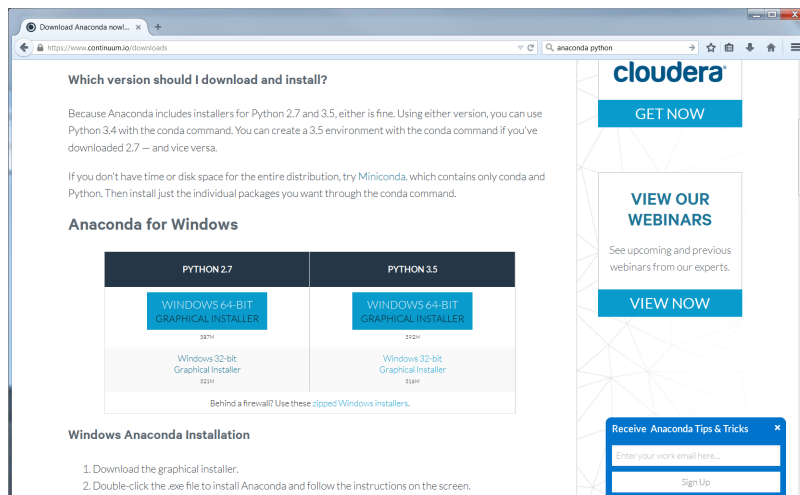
Download Anaconda now! ×

https://www.continuum.io/downloads

anaconda python

Which version should I download and install?

Because Anaconda includes installers for Python 2.7 and 3.5, either is fine. Using either version, you can use Python 3.4 with the conda command. You can create a 3.5 environment with the conda command if you've downloaded 2.7 — and vice versa.

If you don't have time or disk space for the entire distribution, try Miniconda, which contains only conda and Python. Then install just the individual packages you want through the conda command.

Anaconda for Windows

| PYTHON 2.7 | PYTHON 3.5 |
|---|---|
| WINDOWS 64-BIT GRAPHICAL INSTALLER 387M | WINDOWS 64-BIT GRAPHICAL INSTALLER 392M |
| Windows 32-bit Graphical Installer 321M | Windows 32-bit Graphical Installer 316M |

Behind a firewall? Use these zipped Windows installers.

Windows Anaconda Installation

1. Download the graphical installer.
2. Double-click the .exe file to install Anaconda and follow the instructions on the screen.

cloudera

GET NOW

VIEW OUR WEBINARS

See upcoming and previous webinars from our experts.

VIEW NOW

Receive Anaconda Tips & Tricks ×

Enter your work email here...

Sign Up